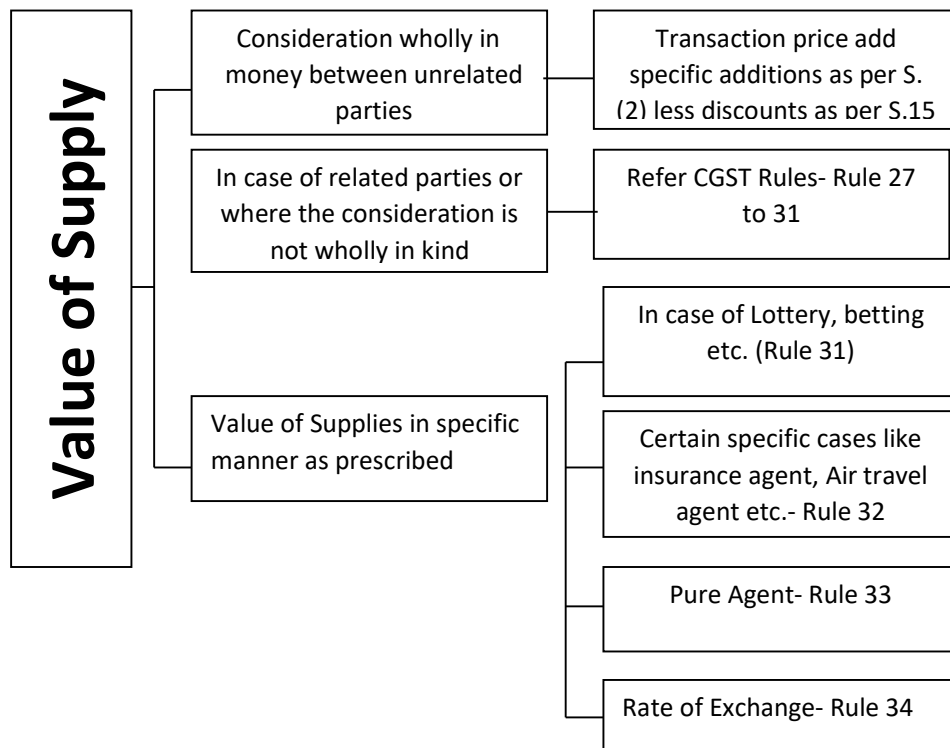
Value of Supply

Consideration wholly in money between unrelated parties

Transaction price add specific additions as per S. (2) less discounts as per S.15

In case of related parties or where the consideration is not wholly in kind

Refer CGST Rules- Rule 27 to 31

Value of Supplies in specific manner as prescribed

In case of Lottery, betting etc. (Rule 31)

Certain specific cases like insurance agent, Air travel agent etc.- Rule 32

Pure Agent- Rule 33

Rate of Exchange- Rule 34